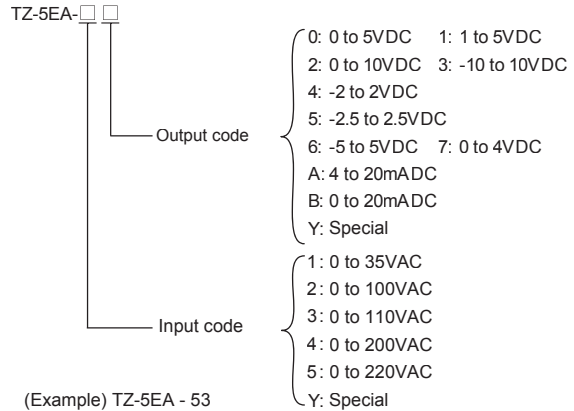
TZ-5EA-□ □

Output code
0: 0 to 5VDC 1: 1 to 5VDC
2: 0 to 10VDC 3: -10 to 10VDC
4: -2 to 2VDC
5: -2.5 to 2.5VDC
6: -5 to 5VDC 7: 0 to 4VDC
A: 4 to 20mADC
B: 0 to 20mADC
Y: Special

Input code
1: 0 to 35VAC
2: 0 to 100VAC
3: 0 to 110VAC
4: 0 to 200VAC
5: 0 to 220VAC
Y: Special

(Example) TZ-5EA - 53